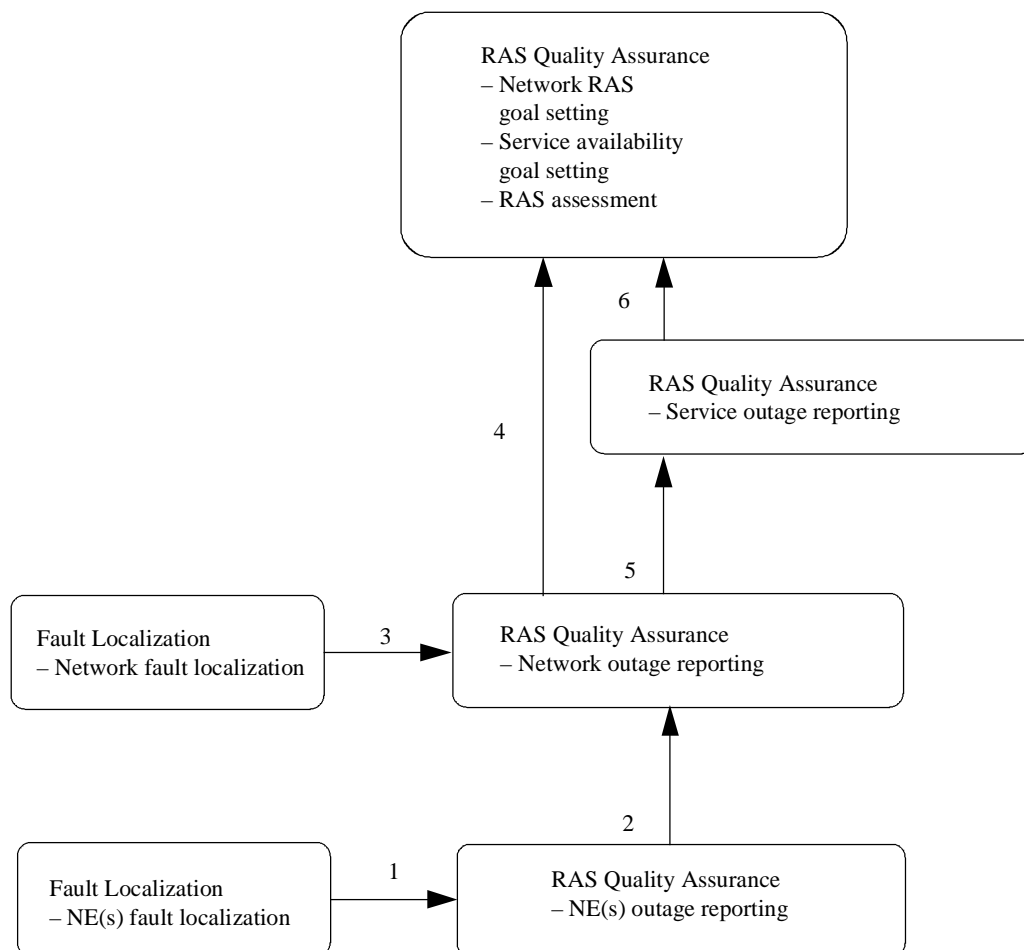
RAS Quality Assurance
– Network RAS goal setting
– Service availability goal setting
– RAS assessment

6

RAS Quality Assurance
– Service outage reporting

4

5

Fault Localization
– Network fault localization

3

RAS Quality Assurance
– Network outage reporting

2

Fault Localization
– NE(s) fault localization

1

RAS Quality Assurance
– NE(s) outage reporting